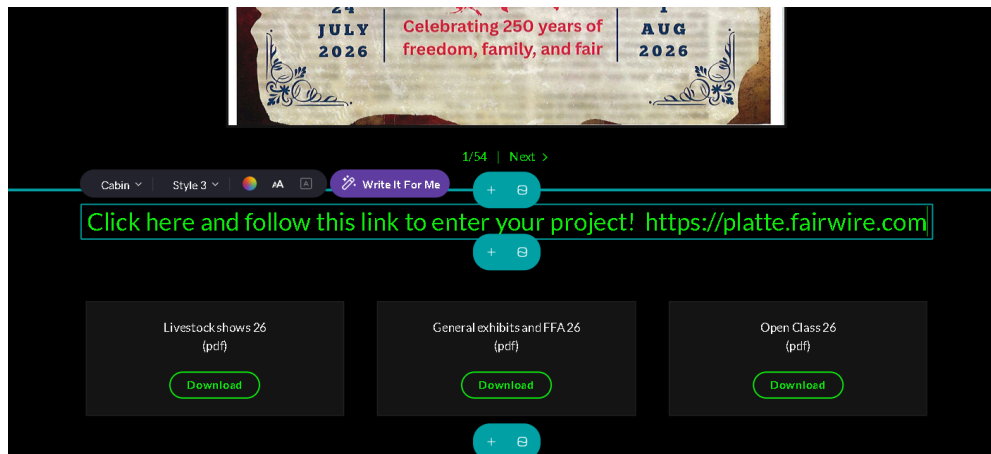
24 JULY 2026

Celebrating 250 years of freedom, family, and fair

1 AUG 2026

1/54 | Next >

Cabin Style 3 Write It For Me

Click here and follow this link to enter your project! https://platte.fairwire.com

Livestock shows 26 (pdf) Download

General exhibits and FFA 26 (pdf) Download

Open Class 26 (pdf) Download